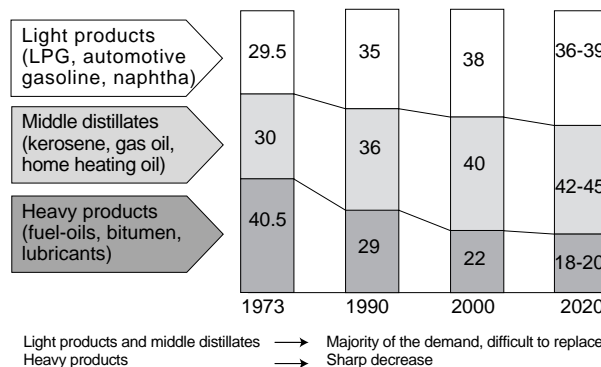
Light products (LPG, automotive gasoline, naphtha)

Middle distillates (kerosene, gas oil, home heating oil)

Heavy products (fuel-oils, bitumen, lubricants)

| | 1973 | 1990 | 2000 | 2020 |
|---|---|---|---|---|
| Light products | 29.5 | 35 | 38 | 36-39 |
| Middle distillates | 30 | 36 | 40 | 42-45 |
| Heavy products | 40.5 | 29 | 22 | 18-20 |

Light products and middle distillates → Majority of the demand, difficult to replace
Heavy products → Sharp decrease